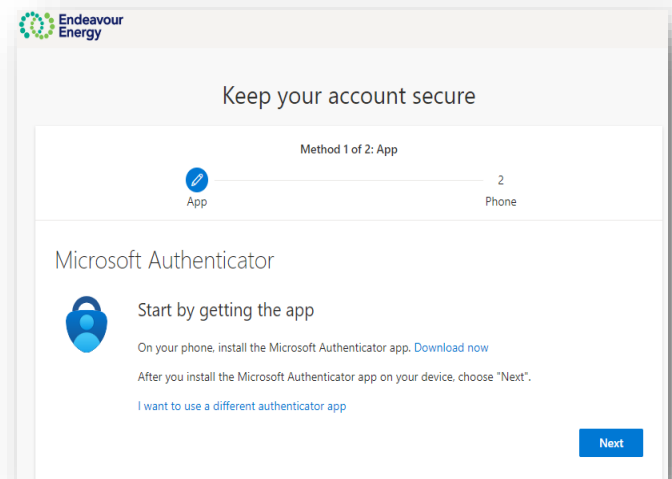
Endeavour Energy

Keep your account secure

Method 1 of 2: App

App

2
Phone

Microsoft Authenticator

Start by getting the app

On your phone, install the Microsoft Authenticator app. Download now

After you install the Microsoft Authenticator app on your device, choose "Next".

I want to use a different authenticator app

Next